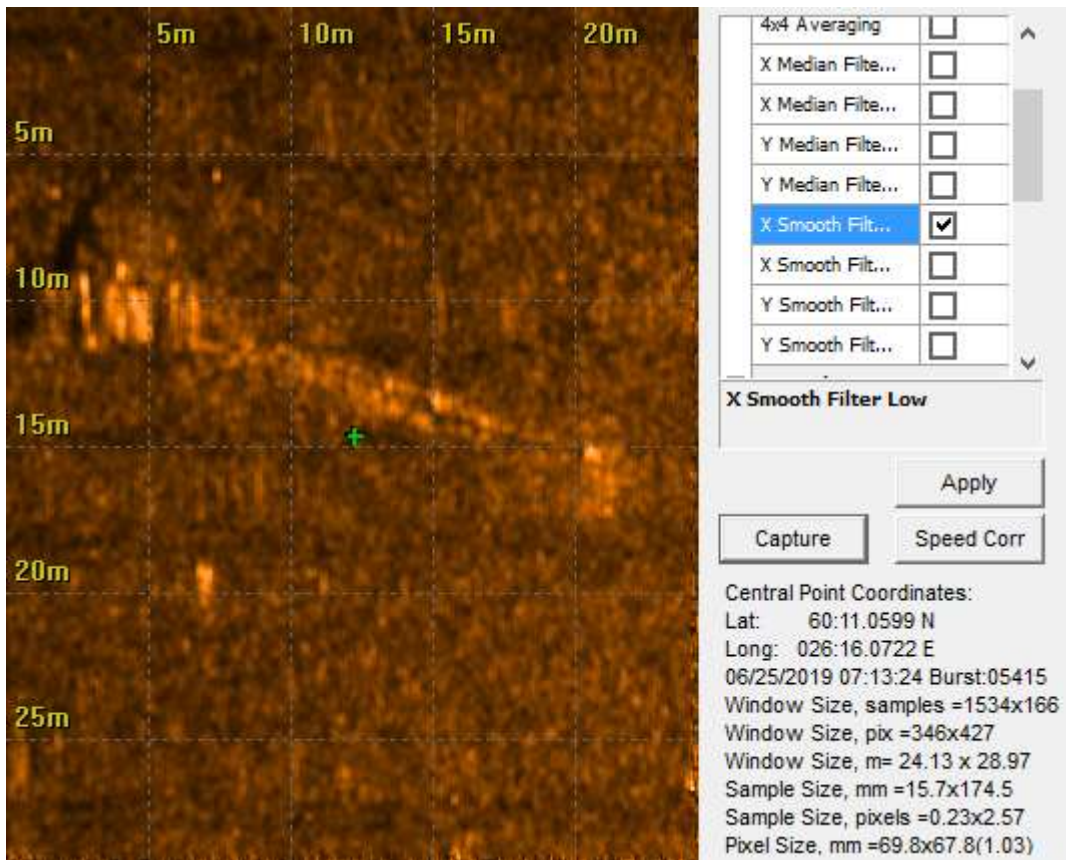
5m 10m 15m 20m

5m

10m

15m

20m

25m

| 4x4 Averaging | ☐ |
|---|---|
| X Median Filte... | ☐ |
| X Median Filte... | ☐ |
| Y Median Filte... | ☐ |
| Y Median Filte... | ☐ |
| X Smooth Filt... | ☑ |
| X Smooth Filt... | ☐ |
| Y Smooth Filt... | ☐ |
| Y Smooth Filt... | ☐ |

X Smooth Filter Low

Apply

Capture

Speed Corr

Central Point Coordinates:
Lat: 60:11.0599 N
Long: 026:16.0722 E
06/25/2019 07:13:24 Burst:05415
Window Size, samples =1534x166
Window Size, pix =346x427
Window Size, m= 24.13 x 28.97
Sample Size, mm =15.7x174.5
Sample Size, pixels =0.23x2.57
Pixel Size, mm =69.8x67.8(1.03)